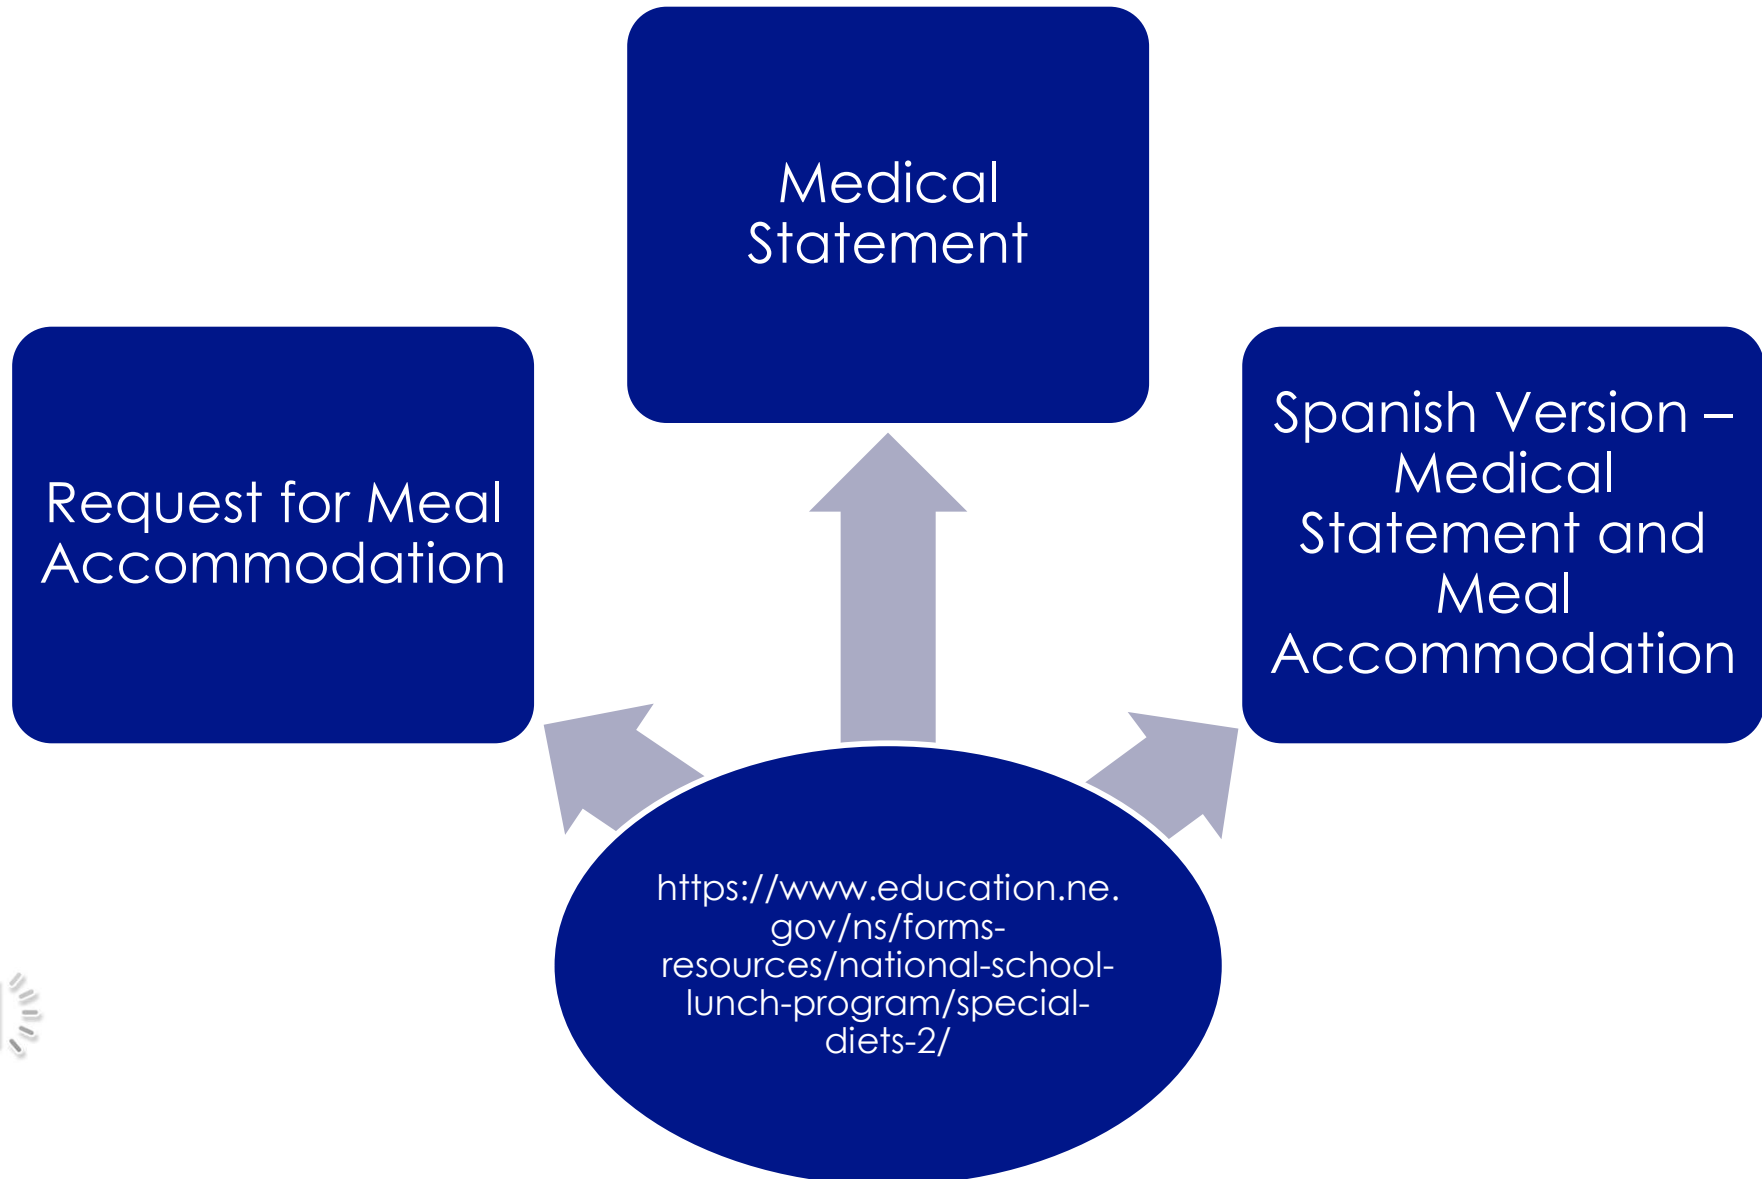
Medical Statement

Request for Meal Accommodation

Spanish Version – Medical Statement and Meal Accommodation

https://www.education.ne.gov/ns/forms-resources/national-school-lunch-program/special-diets-2/